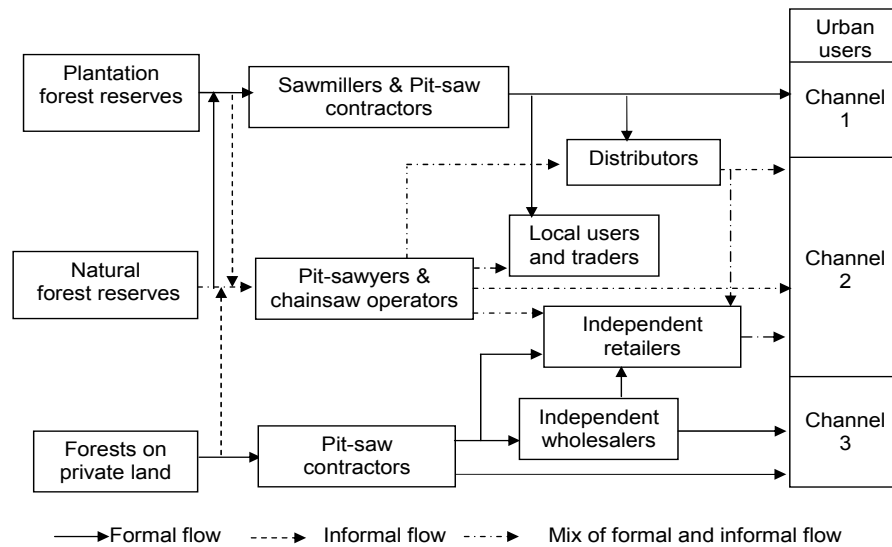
Urban users

Plantation forest reserves

Sawmillers & Pit-saw contractors

Channel 1

Distributors

Local users and traders

Natural forest reserves

Pit-sawyers & chainsaw operators

Channel 2

Independent retailers

Independent wholesalers

Forests on private land

Pit-saw contractors

Channel 3

Formal flow Informal flow Mix of formal and informal flow